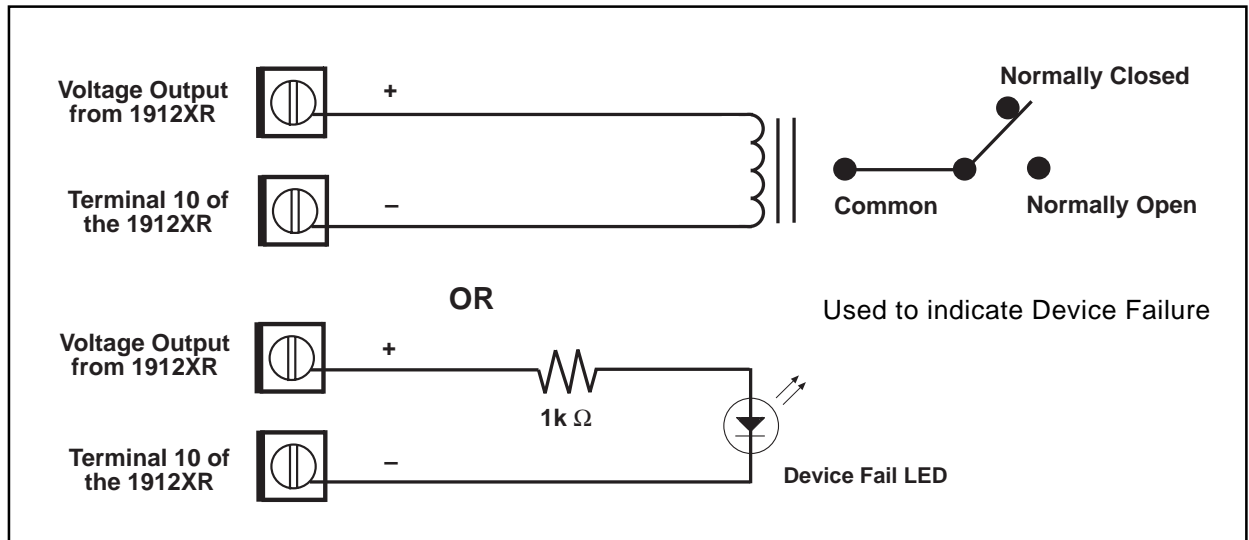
Voltage Output from 1912XR

+

Normally Closed

Terminal 10 of the 1912XR

–

Common

Normally Open

OR

Used to indicate Device Failure

Voltage Output from 1912XR

+

1k $\Omega$

Terminal 10 of the 1912XR

–

Device Fail LED